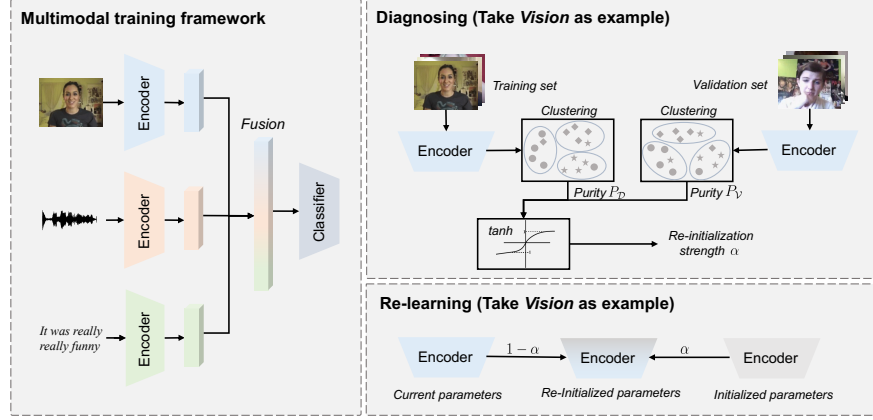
Multimodal training framework

Encoder

Encoder

It was really really funny

Encoder

Fusion

Classifier

Diagnosing (Take *Vision* as example)

Training set

Validation set

Clustering

Clustering

Encoder

Encoder

Purity $P_{\mathcal{D}}$

Purity $P_{\mathcal{V}}$

tanh

Re-initialization strength $\alpha$

Re-learning (Take *Vision* as example)

Encoder

$1-\alpha$

Encoder

$\alpha$

Encoder

Current parameters

Re-Initialized parameters

Initialized parameters